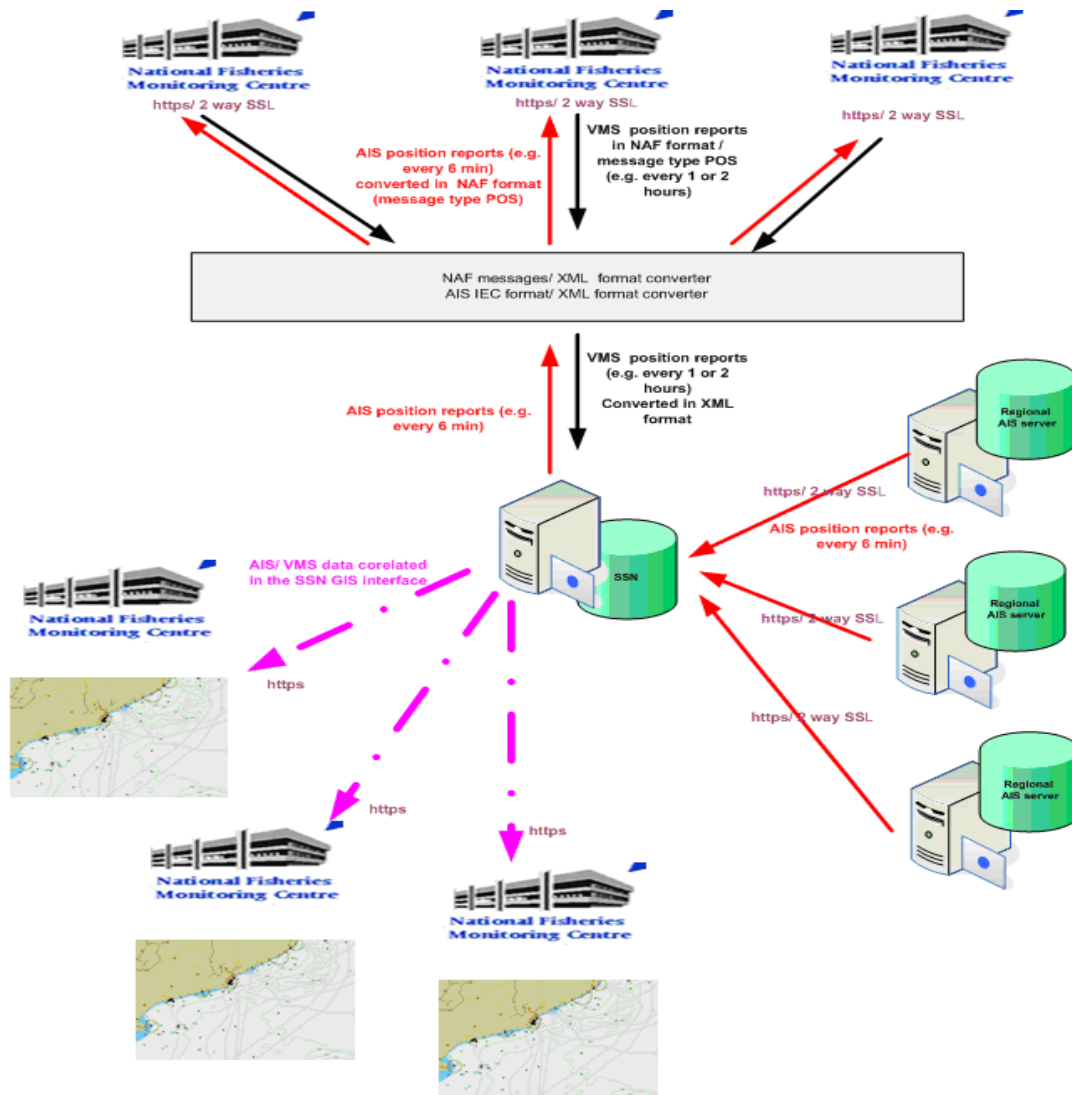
National Fisheries Monitoring Centre
https/ 2 way SSL

National Fisheries Monitoring Centre
https/ 2 way SSL

National Fisheries Monitoring Centre
https/ 2 way SSL

AIS position reports (e.g. every 6 min) converted in NAF format (message type POS)

VMS position reports in NAF format / message type POS (e.g. every 1 or 2 hours)

NAF messages/ XML format converter
AIS IEC format/ XML format converter

AIS position reports (e.g. every 6 min)

VMS position reports (e.g. every 1 or 2 hours) Converted in XML format

Regional AIS server

https/ 2 way SSL

AIS position reports (e.g. every 6 min)

SSN

Regional AIS server

https/ 2 way SSL

AIS/ VMS data corelated in the SSN GIS interface

National Fisheries Monitoring Centre

https

https/ 2 way SSL

Regional AIS server

https

https

National Fisheries Monitoring Centre

National Fisheries Monitoring Centre